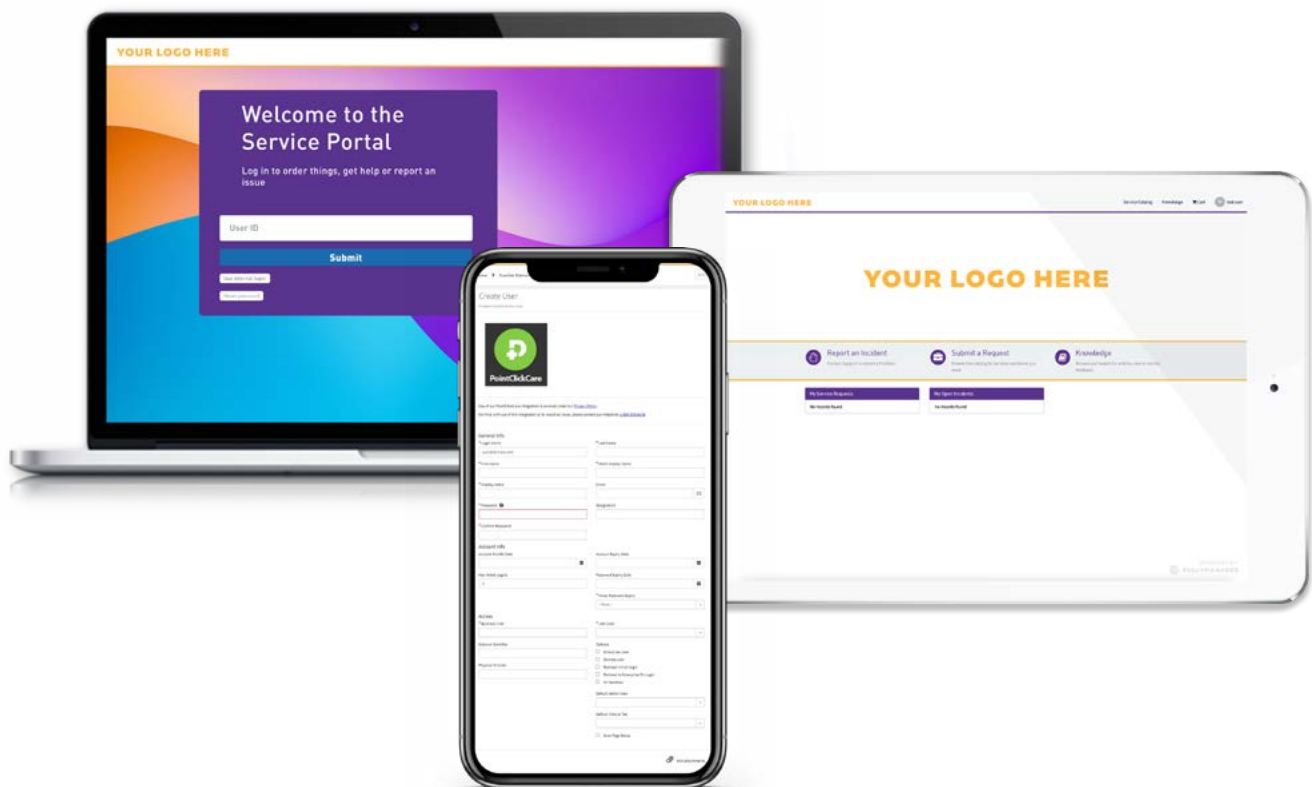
YOUR LOGO HERE

Welcome to the Service Portal

Log in to order things, get help or report an issue

User ID

Submit

Create User

PointClickCare

General Info

Account Info

Access

YOUR LOGO HERE

YOUR LOGO HERE

Report an Incident

Submit a Request

Knowledge

My Service Requests

My Open Incidents